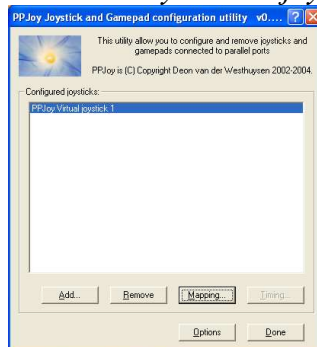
PPJoy Joystick and Gamepad configuration utility v0....

This utility allow you to configure and remove joysticks and gamepads connected to parallel ports

PPJoy is (C) Copyright Deon van der Westhuysen 2002-2004.

Configured joysticks:

PPJoy Virtual joystick 1

Add...
Remove
Mapping...
Timing...

Options
Done